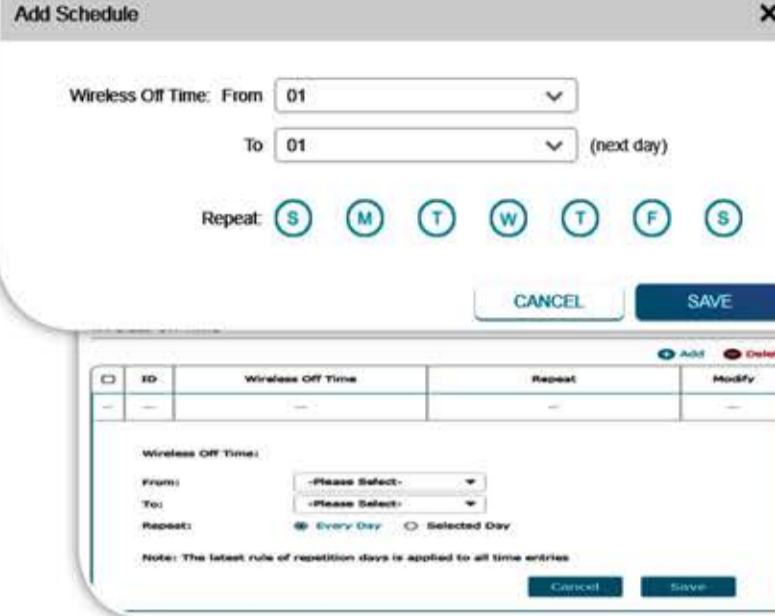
Add Schedule

Wireless Off Time: From 01

To 01 (next day)

Repeat: S M T W T F S

CANCEL SAVE

Add Dele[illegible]

| ☐ | ID | Wireless Off Time | Repeat | Modify |
|---|---|---|---|---|
| — | — | — | — | — |

Wireless Off Time:

From: -Please Select-

To: -Please Select-

Repeat: Every Day Selected Day

Note: The latest rule of repetition days is applied to all time entries

Cancel Save